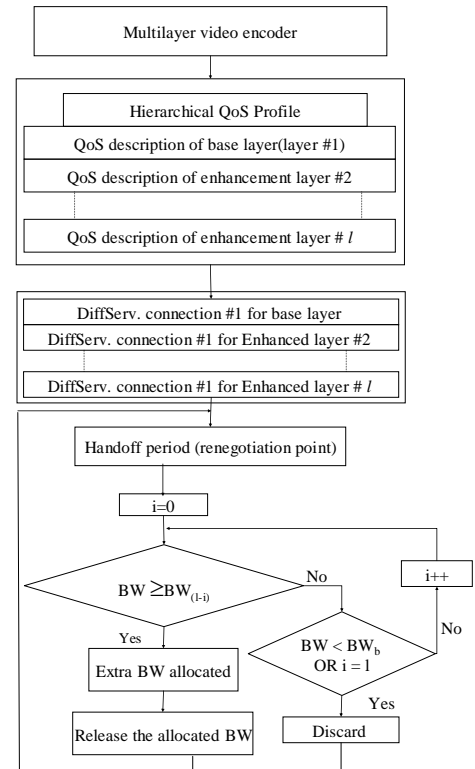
Multilayer video encoder

Hierarchical QoS Profile

QoS description of base layer(layer #1)

QoS description of enhancement layer #2

QoS description of enhancement layer # $l$

DiffServ. connection #1 for base layer

DiffServ. connection #1 for Enhanced layer #2

DiffServ. connection #1 for Enhanced layer # $l$

Handoff period (renegotiation point)

i=0

BW $\geq$BW$_{(l-i)}$

No

i++

Yes

BW < BW$_{b}$ OR i = 1

No

Extra BW allocated

Yes

Release the allocated BW

Discard